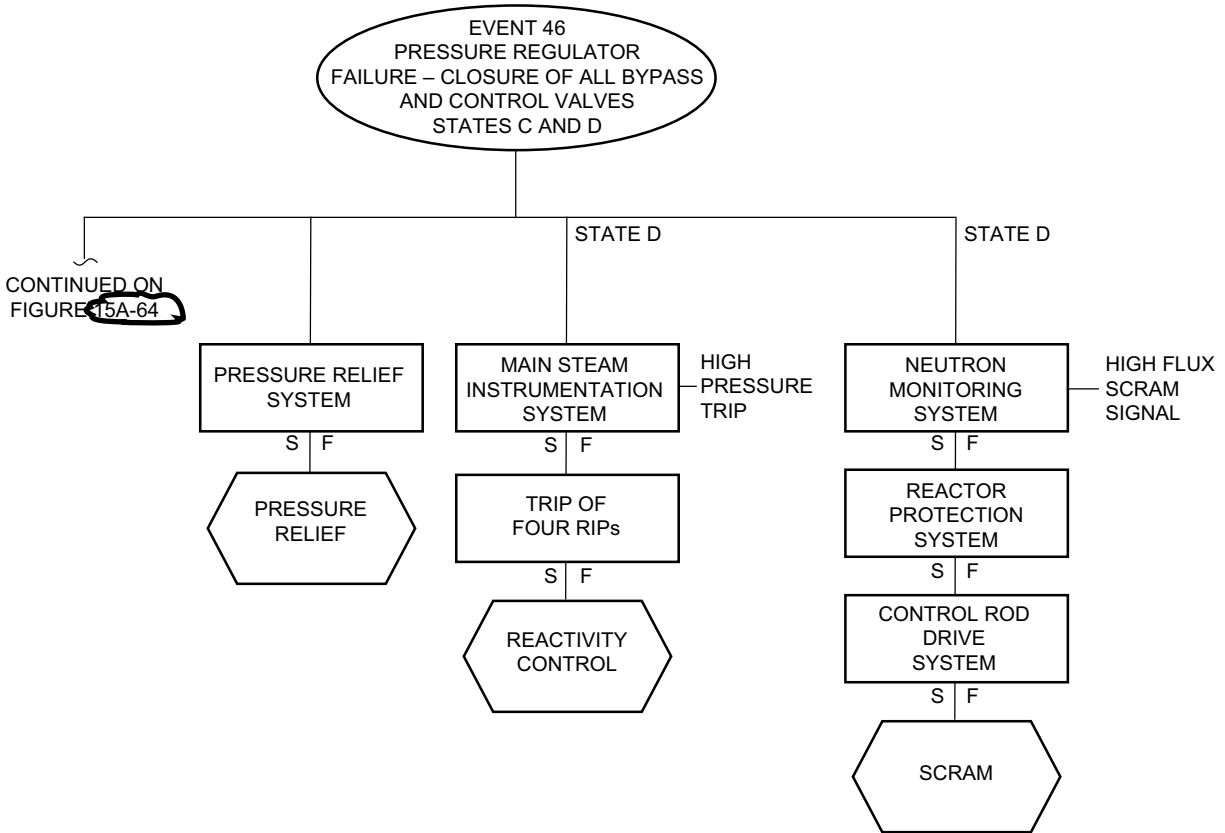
EVENT 46
PRESSURE REGULATOR
FAILURE – CLOSURE OF ALL BYPASS
AND CONTROL VALVES
STATES C AND D

CONTINUED ON
FIGURE 15A-64

PRESSURE RELIEF
SYSTEM

S F

PRESSURE
RELIEF

STATE D

MAIN STEAM
INSTRUMENTATION
SYSTEM

HIGH
PRESSURE
TRIP

S F

TRIP OF
FOUR RIPs

S F

REACTIVITY
CONTROL

STATE D

NEUTRON
MONITORING
SYSTEM

HIGH FLUX
SCRAM
SIGNAL

S F

REACTOR
PROTECTION
SYSTEM

S F

CONTROL ROD
DRIVE
SYSTEM

S F

SCRAM